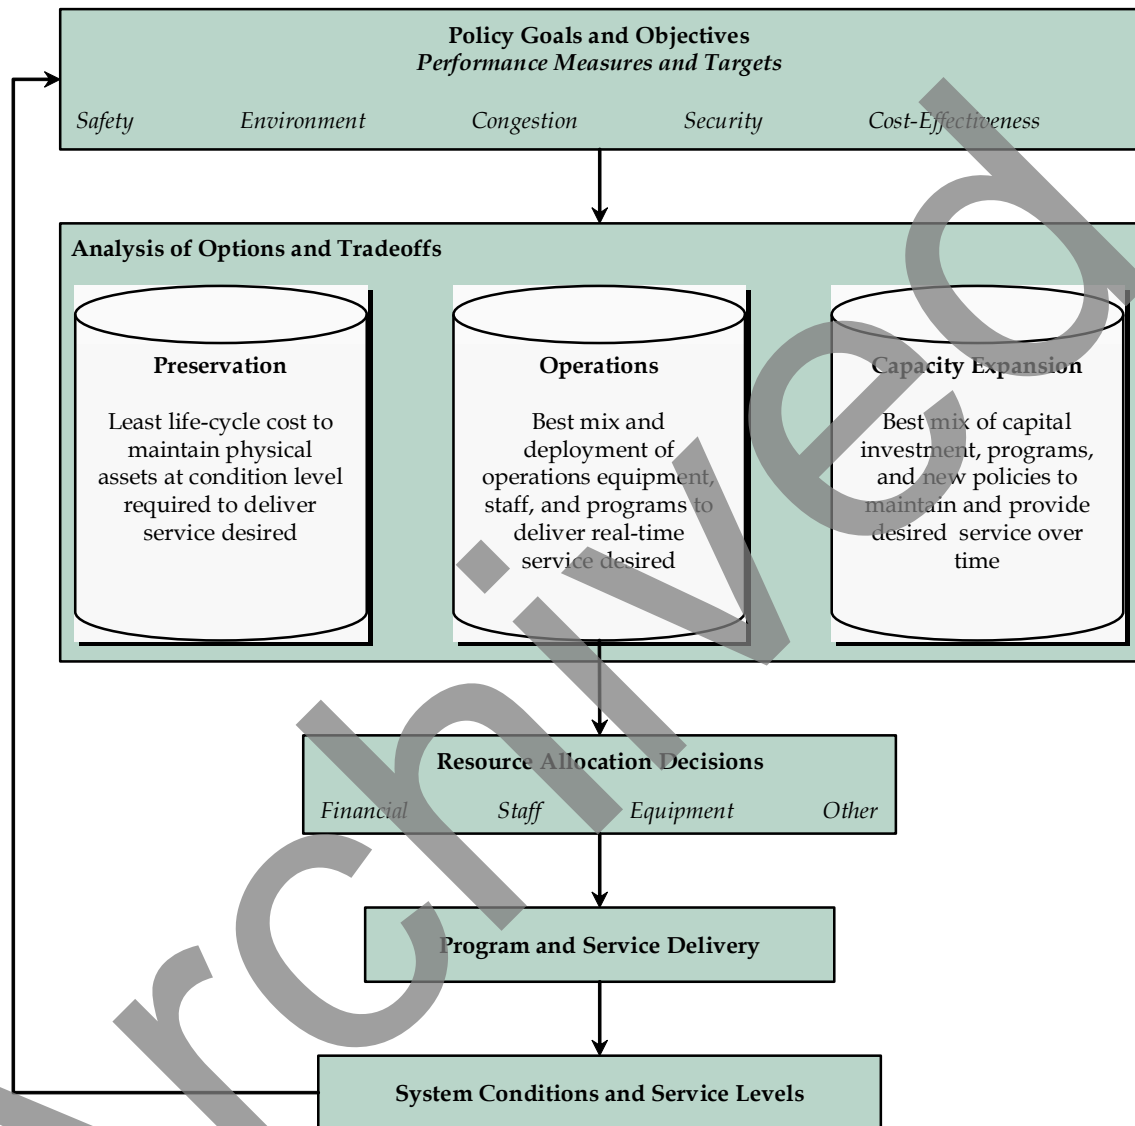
Policy Goals and Objectives
Performance Measures and Targets

Safety Environment Congestion Security Cost-Effectiveness

Analysis of Options and Tradeoffs

Preservation

Least life-cycle cost to maintain physical assets at condition level required to deliver service desired

Operations

Best mix and deployment of operations equipment, staff, and programs to deliver real-time service desired

Capacity Expansion

Best mix of capital investment, programs, and new policies to maintain and provide desired service over time

Resource Allocation Decisions

Financial Staff Equipment Other

Program and Service Delivery

System Conditions and Service Levels

archived